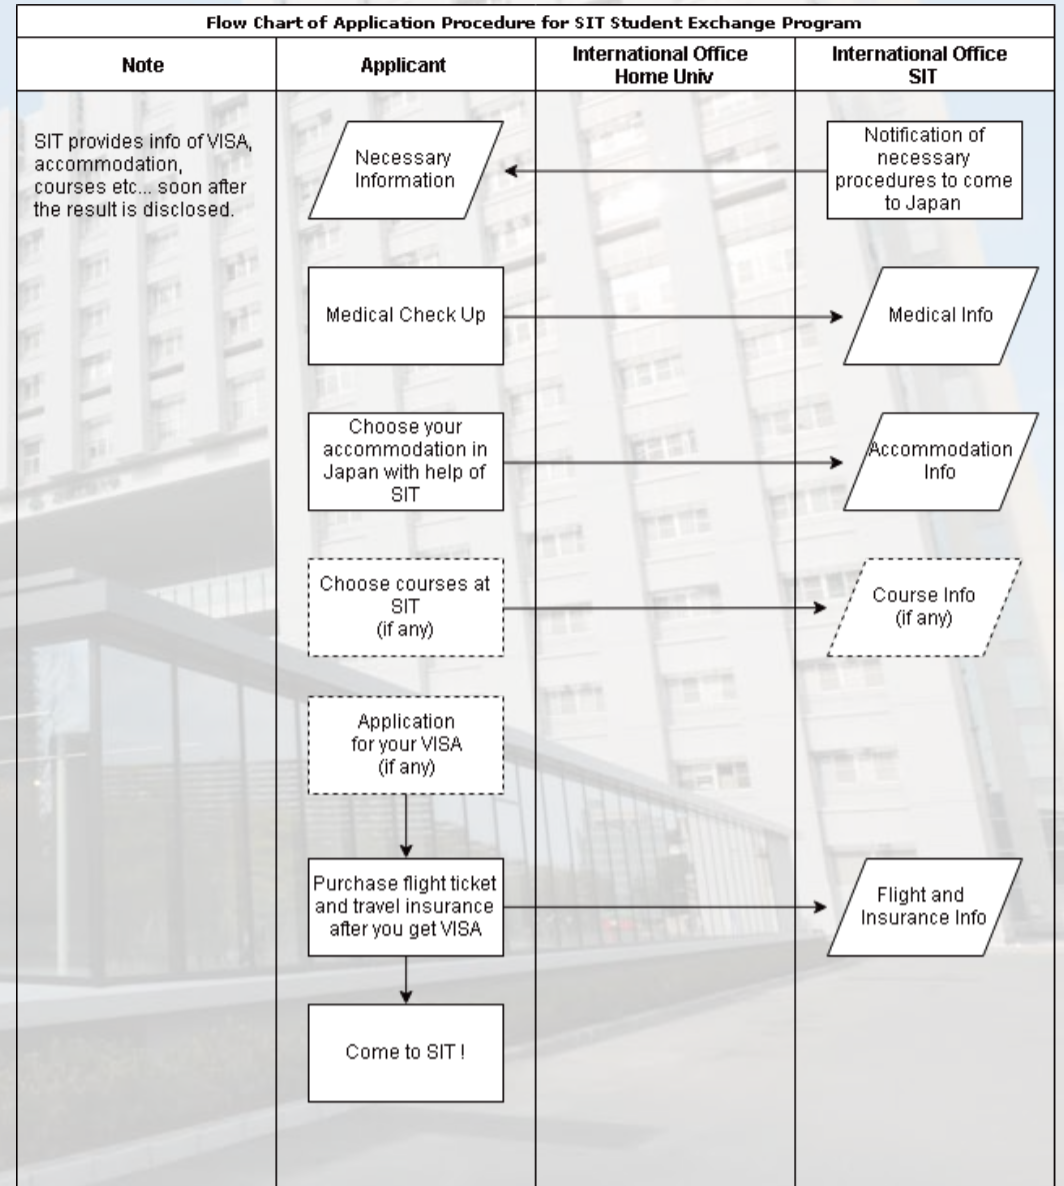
Flow Chart of Application Procedure for SIT Student Exchange Program

| Note | Applicant | International Office Home Univ | International Office SIT |
|---|---|---|---|

SIT provides info of VISA, accommodation, courses etc... soon after the result is disclosed.

Necessary Information

Notification of necessary procedures to come to Japan

Medical Check Up

Medical Info

Choose your accommodation in Japan with help of SIT

Accommodation Info

Choose courses at SIT (if any)

Course Info (if any)

Application for your VISA (if any)

Purchase flight ticket and travel insurance after you get VISA

Flight and Insurance Info

Come to SIT !